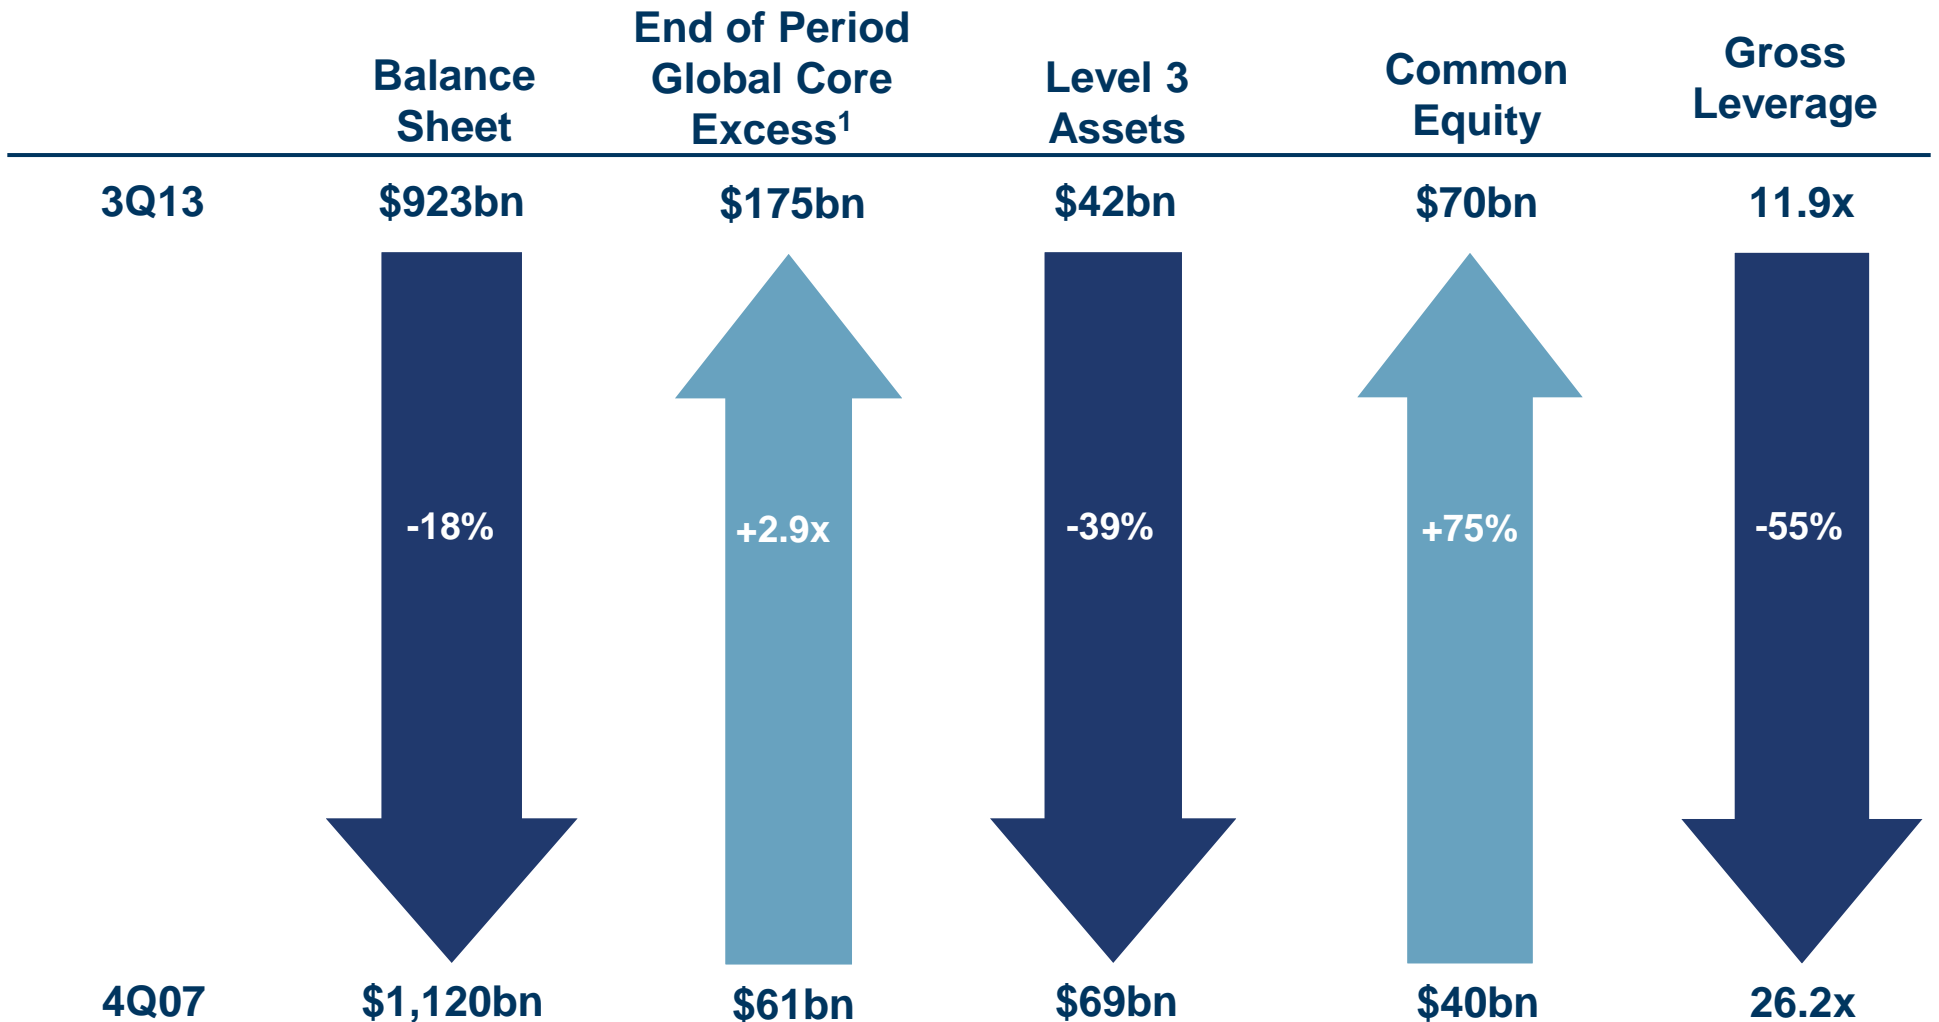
| | Balance Sheet | End of Period Global Core Excess$^1$ | Level 3 Assets | Common Equity | Gross Leverage |
|---|---|---|---|---|---|
| 3Q13 | \$923bn | \$175bn | \$42bn | \$70bn | 11.9x |
| | -18% | +2.9x | -39% | +75% | -55% |
| 4Q07 | \$1,120bn | \$61bn | \$69bn | \$40bn | 26.2x |